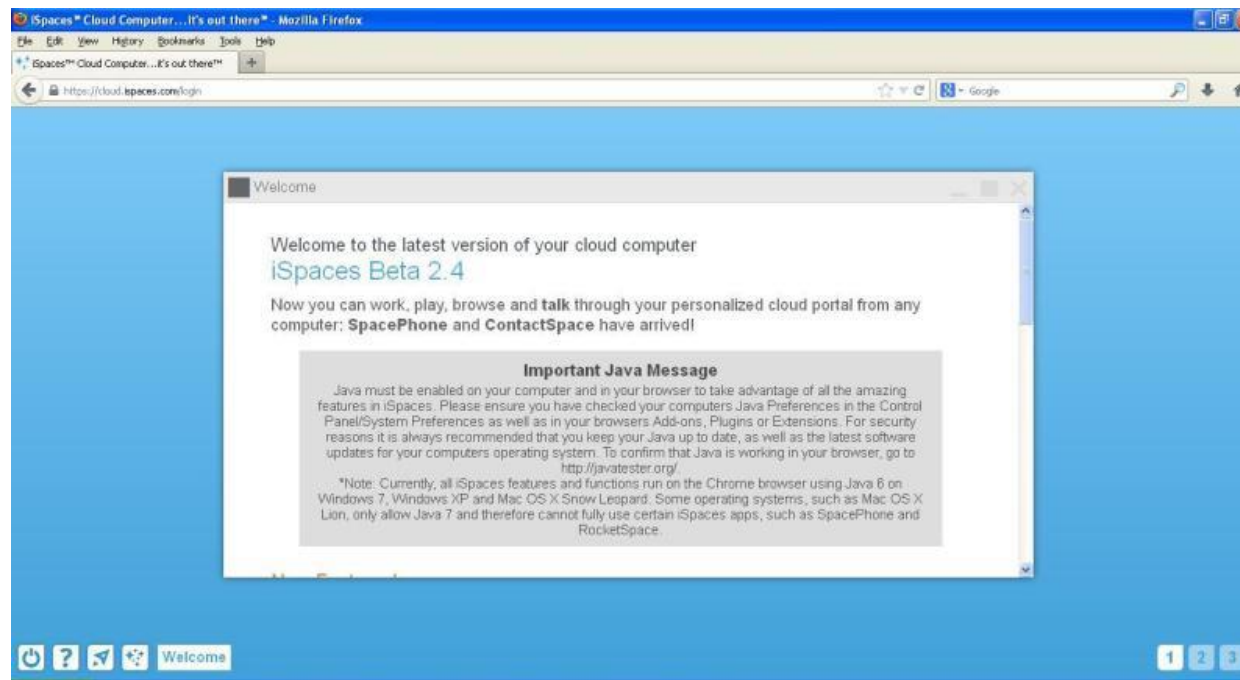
iSpaces™ Cloud Computer....It's out there™ - Mozilla Firefox

File Edit View History Bookmarks Tools Help

iSpaces™ Cloud Computer....It's out there™ +

https://cloud.ispaces.com/login

Google

Welcome

Welcome to the latest version of your cloud computer

iSpaces Beta 2.4

Now you can work, play, browse and **talk** through your personalized cloud portal from any computer: **SpacePhone** and **ContactSpace** have arrived!

**Important Java Message**

Java must be enabled on your computer and in your browser to take advantage of all the amazing features in iSpaces. Please ensure you have checked your computers Java Preferences in the Control Panel/System Preferences as well as in your browsers Add-ons, Plugins or Extensions. For security reasons it is always recommended that you keep your Java up to date, as well as the latest software updates for your computers operating system. To confirm that Java is working in your browser, go to http://javatester.org/.

*Note: Currently, all iSpaces features and functions run on the Chrome browser using Java 6 on Windows 7, Windows XP and Mac OS X Snow Leopard. Some operating systems, such as Mac OS X Lion, only allow Java 7 and therefore cannot fully use certain iSpaces apps, such as SpacePhone and RocketSpace.

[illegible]

Welcome

1 2 3